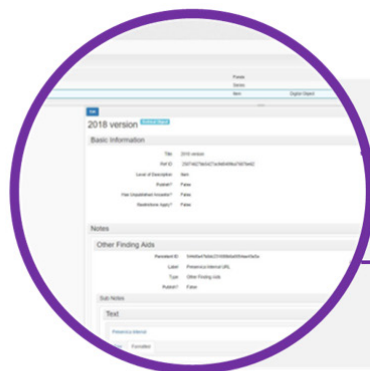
Fonds
Series
Item
Digital Object

Edit

2018 version Archival Object

Basic Information

Title 2018 version
Ref ID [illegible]
Level of Description Item
Publish? False
Has Unpublished Ancestor? False
Restrictions Apply? False

Notes

Other Finding Aids

Persistent ID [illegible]
Label Preservica Internal URL
Type Other Finding Aids
Publish? False

Sub Notes

Text

Preservica Internal

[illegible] Formatted